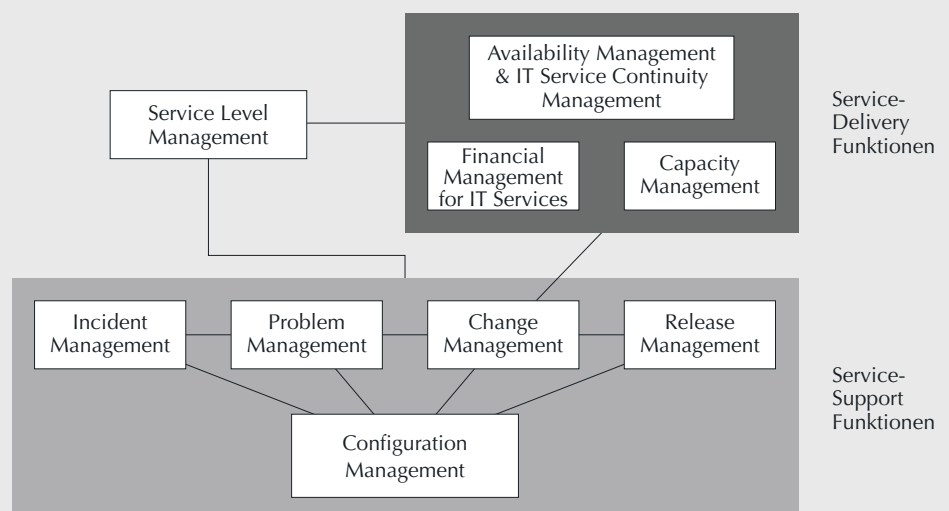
Availability Management & IT Service Continuity Management

Service Level Management

Financial Management for IT Services

Capacity Management

Service-Delivery Funktionen

Incident Management

Problem Management

Change Management

Release Management

Configuration Management

Service-Support Funktionen